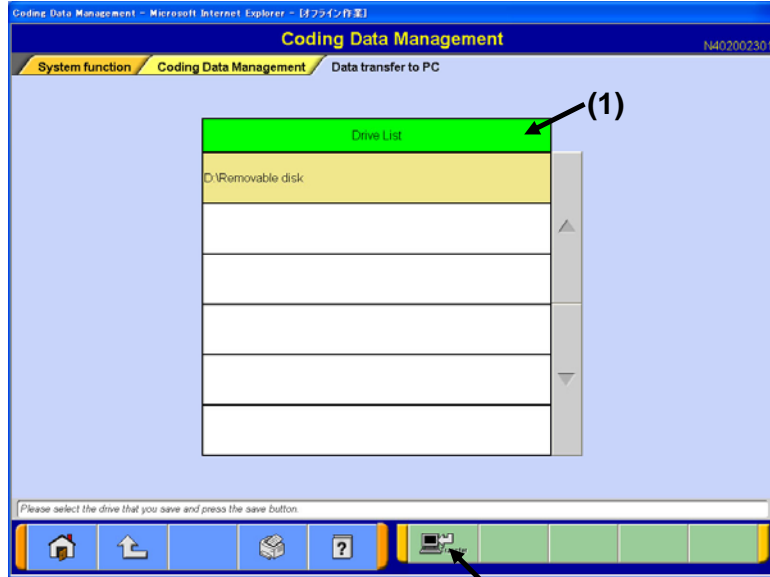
Coding Data Management - Microsoft Internet Explorer - [オフライン作業]

Coding Data Management

N40200230

System function

Coding Data Management

Data transfer to PC

(1)

Drive List

D:\Removable disk

Please select the drive that you save and press the save button.

?